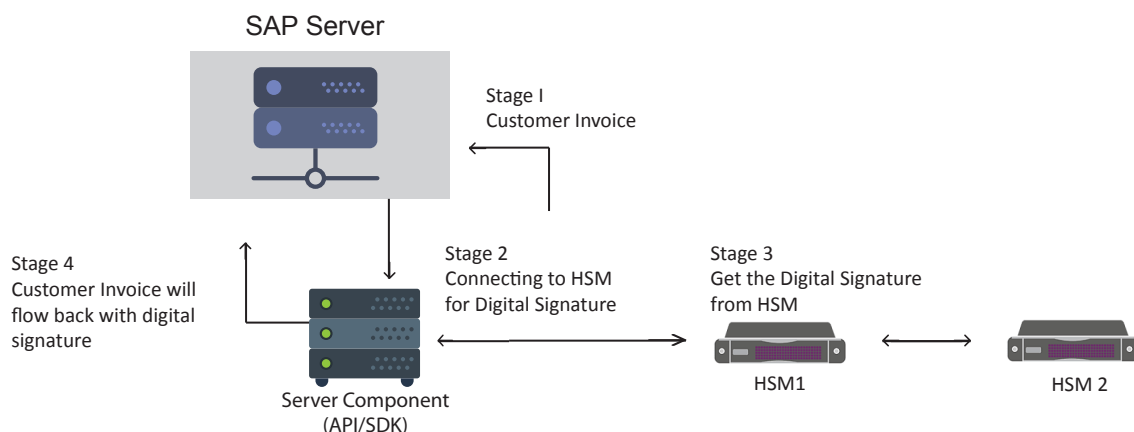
SAP Server

Stage I
Customer Invoice

Stage 4
Customer Invoice will flow back with digital signature

Stage 2
Connecting to HSM for Digital Signature

Stage 3
Get the Digital Signature from HSM

Server Component (API/SDK)

HSM1

HSM 2